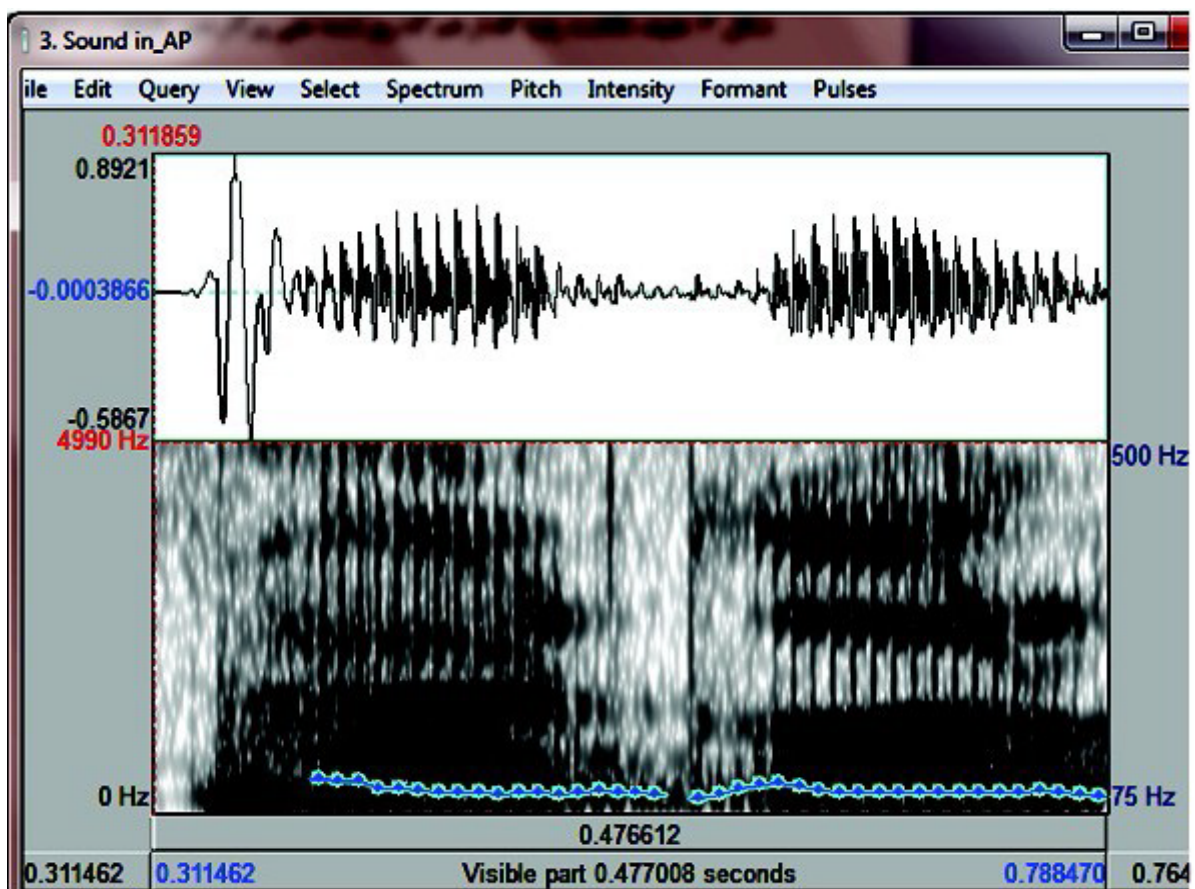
3. Sound in_AP

ile Edit Query View Select Spectrum Pitch Intensity Formant Pulses

0.311859
0.8921
-0.0003866
-0.5867
4990 Hz
500 Hz
0 Hz
75 Hz

0.476612

0.311462 0.311462 Visible part 0.477008 seconds 0.788470 0.764